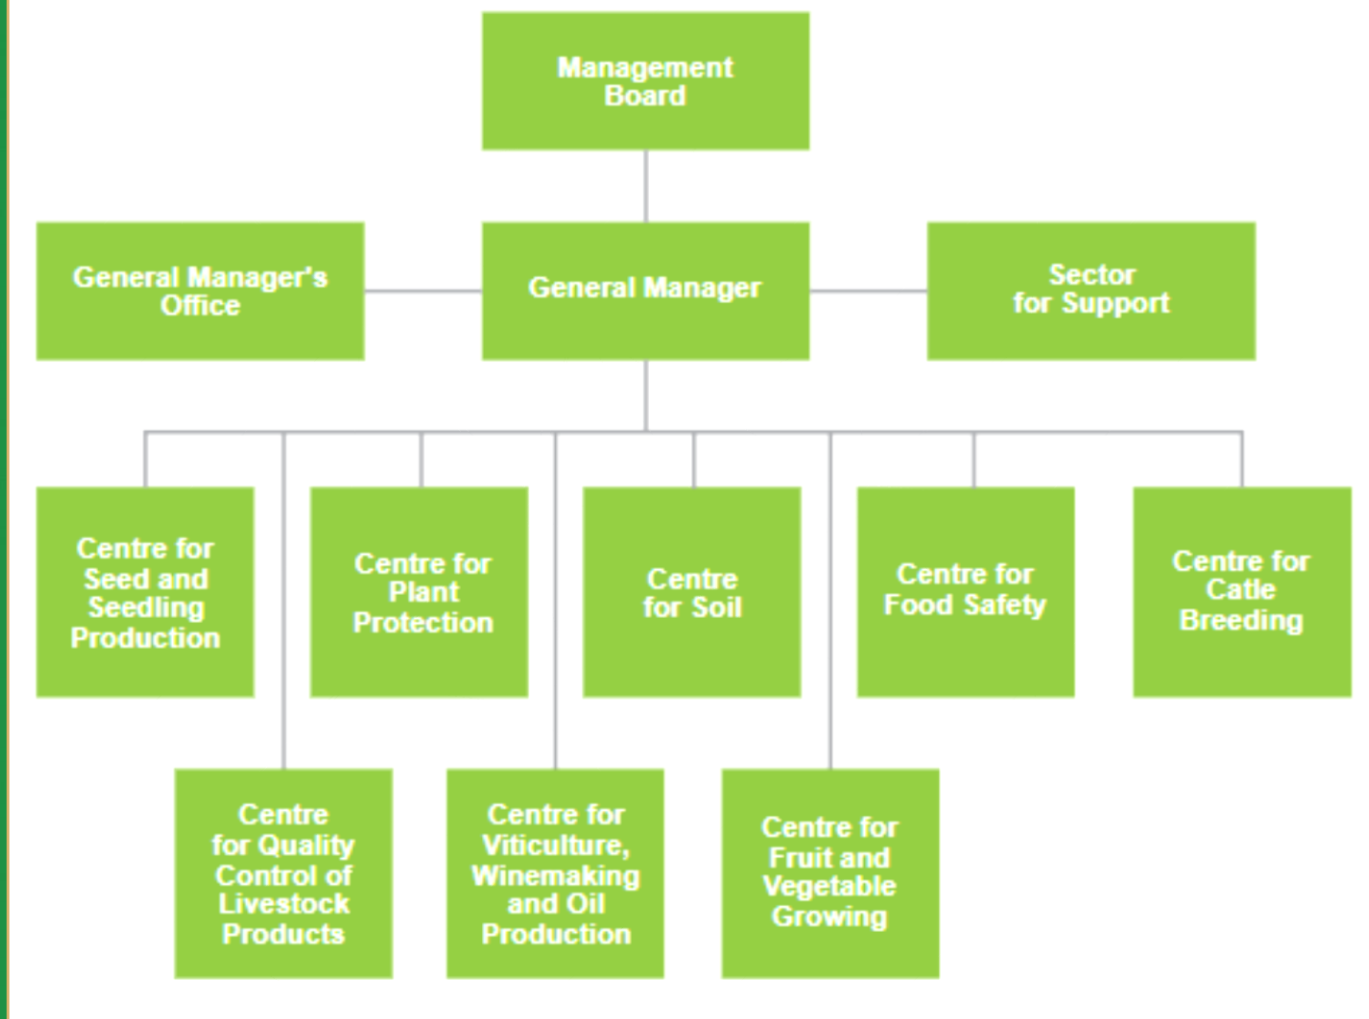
Management Board

General Manager's Office

General Manager

Sector for Support

Centre for Seed and Seedling Production

Centre for Plant Protection

Centre for Soil

Centre for Food Safety

Centre for Catle Breeding

Centre for Quality Control of Livestock Products

Centre for Viticulture, Winemaking and Oil Production

Centre for Fruit and Vegetable Growing